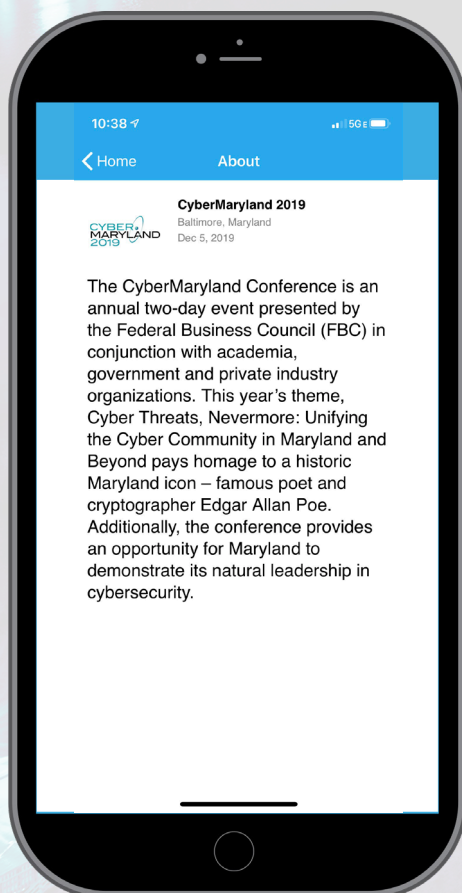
10:38

5G E

Home

About

CYBER MARYLAND 2019

CyberMaryland 2019
Baltimore, Maryland
Dec 5, 2019

The CyberMaryland Conference is an annual two-day event presented by the Federal Business Council (FBC) in conjunction with academia, government and private industry organizations. This year's theme, Cyber Threats, Nevermore: Unifying the Cyber Community in Maryland and Beyond pays homage to a historic Maryland icon – famous poet and cryptographer Edgar Allan Poe. Additionally, the conference provides an opportunity for Maryland to demonstrate its natural leadership in cybersecurity.